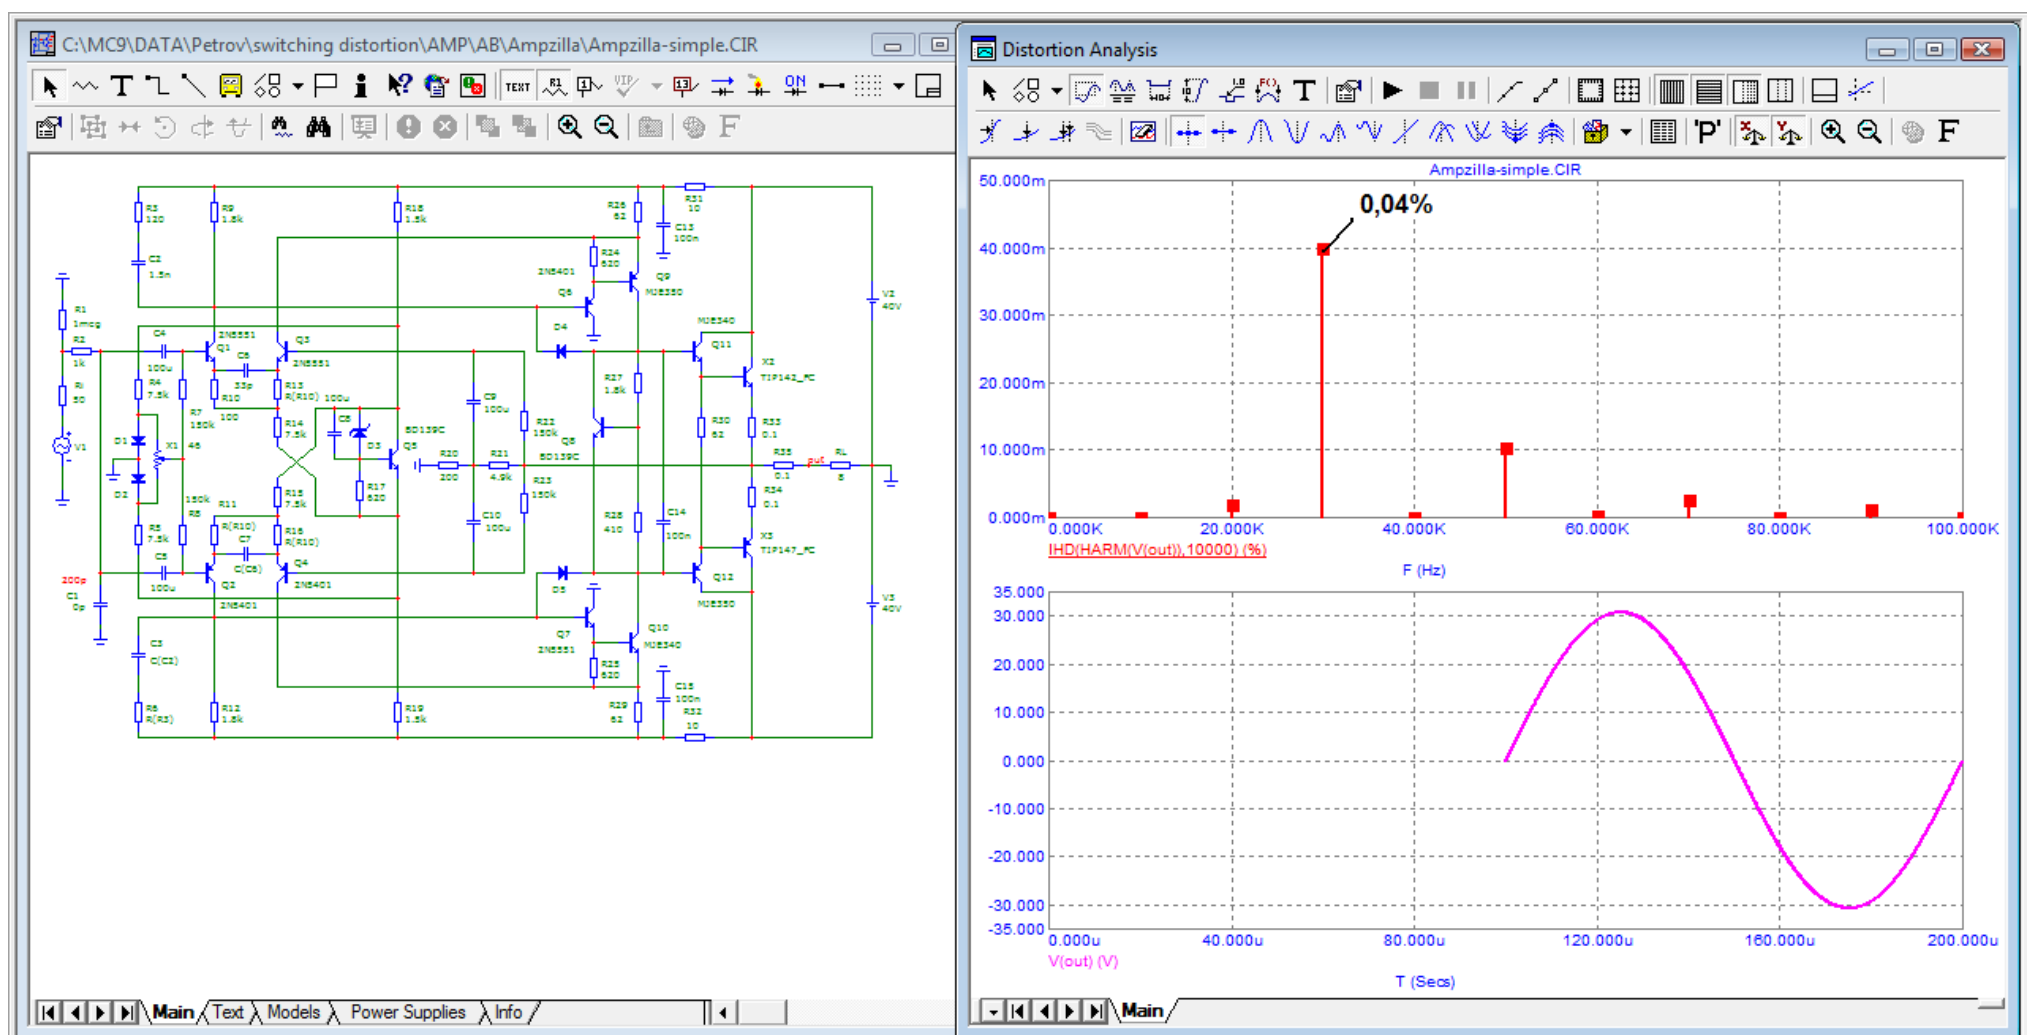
C:\MC9\DATA\Petrov\switching distortion\AMP\AB\Ampzilla\Ampzilla-simple.CIR

TEXT

R3 120
R9 1.5k
R18 1.5k
R26 62
R31 10
C13 100n
C2 1.5n
R24 620
2N5401
Q9 MJE350
Q6
V2 40V
R1 1meg
C4
2N5551
Q1
Q3
D4
MJE340
Q11
R2 1k
C6
2N5551
X2 TIP142_FC
Ri 50
100u
R4 7.5k
33p
R13 R(R10) 100u
R27 1.5k
R7 150k
R10 100
C9 100u
V1
D1
X1 46
R14 7.5k
C8
D3
BD139C
Q5
R22 150k
Q8
BD139C
R30 62
R33 0.1
R20 200
R21 4.9k
R35 0.1
out
RL 8
D2
R15 7.5k
R17 620
R23 150k
R34 0.1
150k
R11
R6
R(R10)
R16 R(R10)
C7
R28 410
C14 100n
C10 100u
X3 TIP147_FC
R5 7.5k
C5
C(C6)
Q4
200p
C1 0p
100u
Q2
2N5401
2N5401
D5
Q12
MJE350
V3 40V
C3
C(C2)
Q7
2N5551
Q10
MJE340
R25 620
C15 100n
R8 R(R3)
R12 1.5k
R19 1.5k
R29 62
R32 10

Main Text Models Power Supplies Info

Distortion Analysis

Ampzilla-simple.CIR
0,04%
50.000m
40.000m
30.000m
20.000m
10.000m
0.000m
0.000K
20.000K
40.000K
60.000K
80.000K
100.000K
IHD(HARM(V(out)),10000) (%)
F (Hz)
35.000
30.000
20.000
10.000
0.000
-10.000
-20.000
-30.000
-35.000
0.000u
40.000u
80.000u
120.000u
160.000u
200.000u
V(out) (V)
T (Secs)
Main